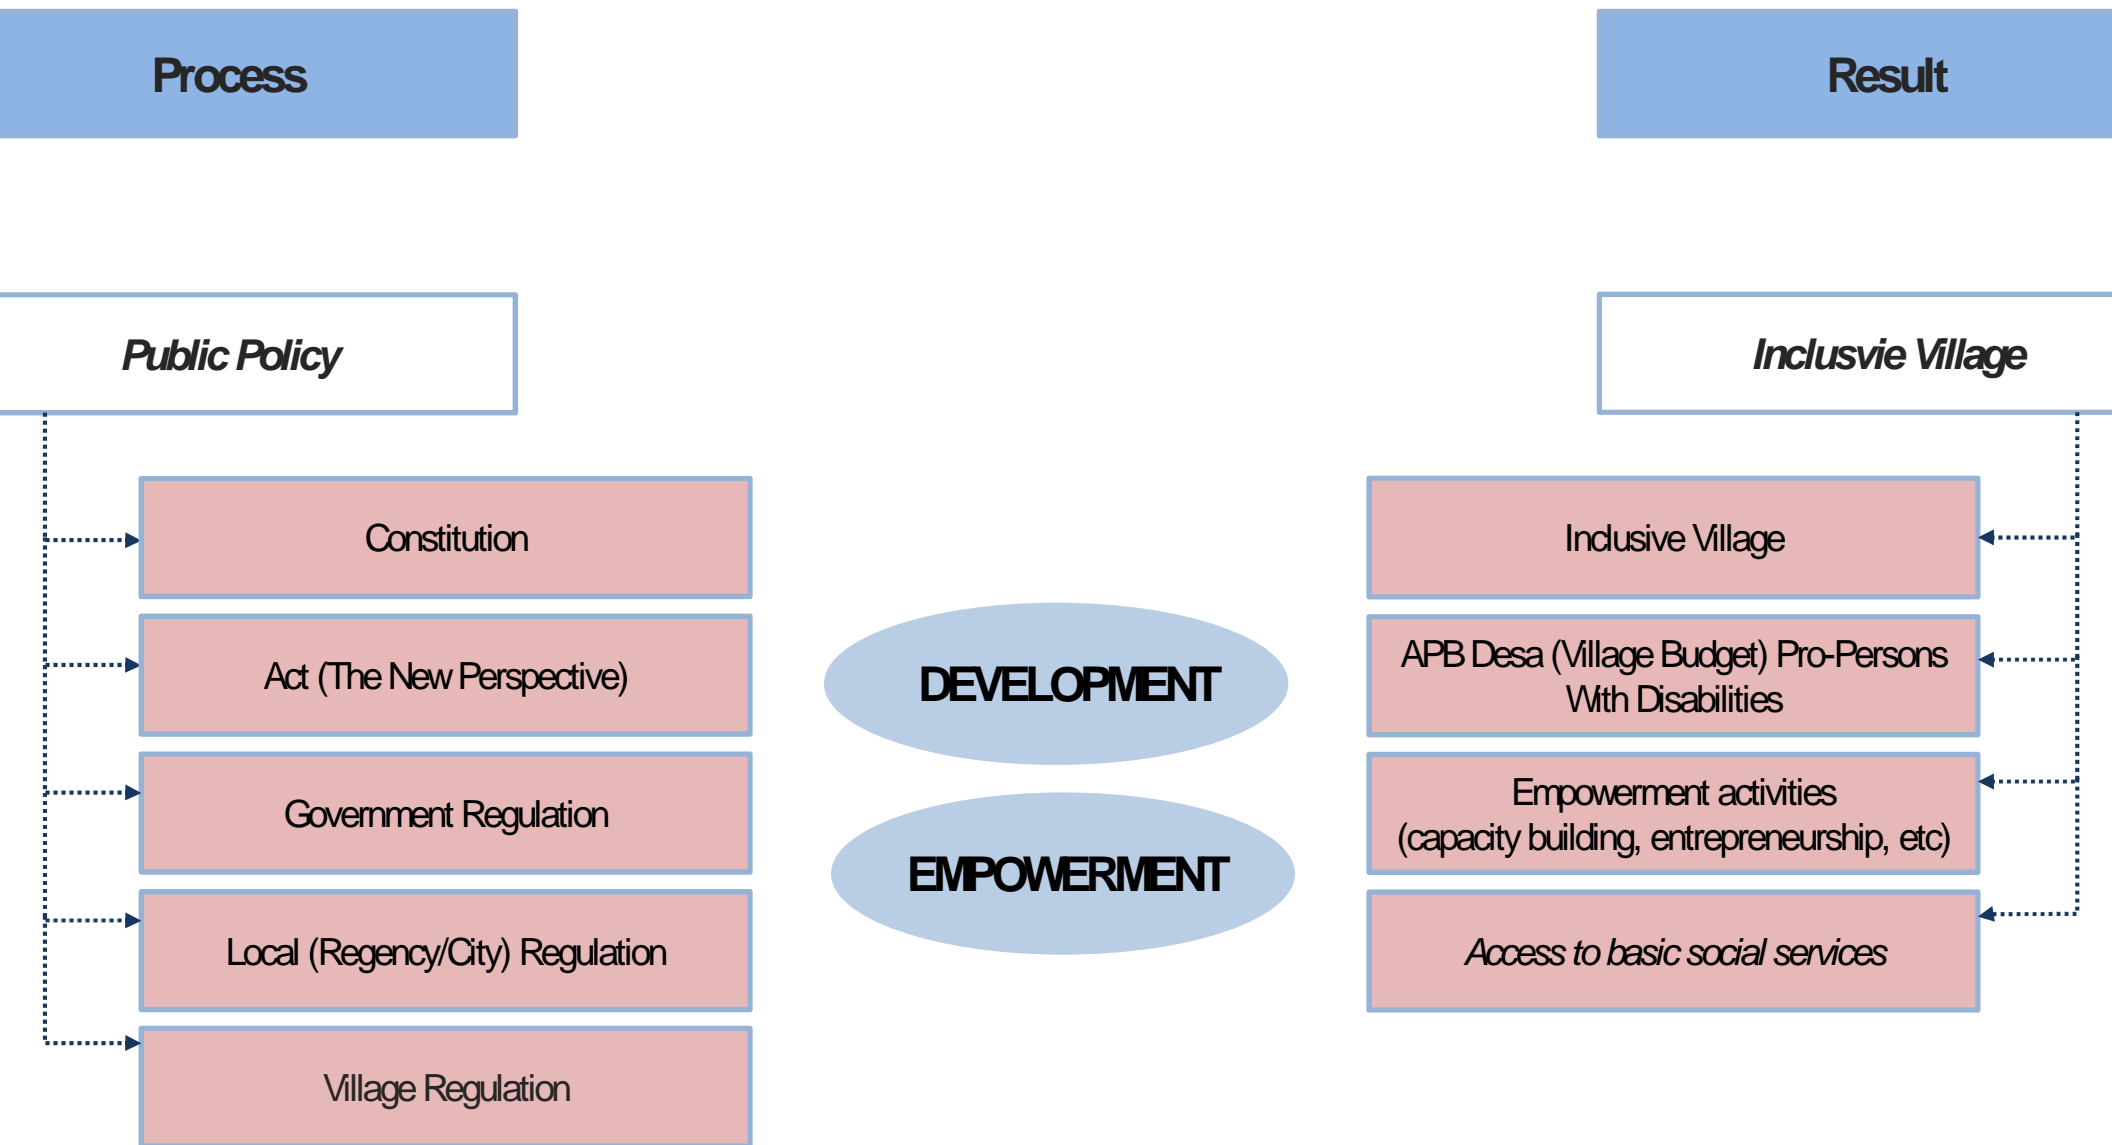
Process

Result

Public Policy

Inclusvie Village

Constitution

Act (The New Perspective)

Government Regulation

Local (Regency/City) Regulation

Village Regulation

DEVELOPMENT

EMPOWERMENT

Inclusive Village

APB Desa (Village Budget) Pro-Persons With Disabilities

Empowerment activities (capacity building, entrepreneurship, etc)

Access to basic social services